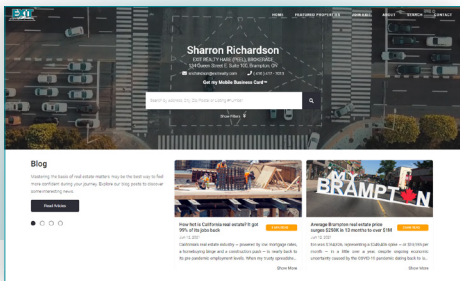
HOME FEATURED PROPERTIES JOIN EXIT ABOUT SEARCH CONTACT

Sharron Richardson
EXIT REALTY HARE (PEEL) BROKERAGE
134 Queen Street E. Suite 100, Brampton, ON

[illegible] (416) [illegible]

Get my Mobile Business Card™

Search by address, City, ZIP/Postal or Listing ID number

Show Filters

Blog

Mastering the basics of real estate matters may be the best way to feel more confident during your journey. Explore our blog posts to discover some interesting news.

Read Articles

How hot is California real estate? It got 99% of its jobs back
LEARN MORE
Jun 13, 2021
California's real estate industry — powered by the mortgage rates, a foreclosure binge and a construction push — is nearly back to its pre-pandemic employment levels. When my trusty spreadshe...
Show More

MY BRAMPTON

Average Brampton real estate price surges $250K in 12 months to over $1M
LEARN MORE
Jun 13, 2021
Bar-and-B Realtor, representing a Zoldable spike — or $10,984 per month — in a little over a year despite ongoing economic uncertainty caused by the COVID-19 pandemic dating back to la...
Show More